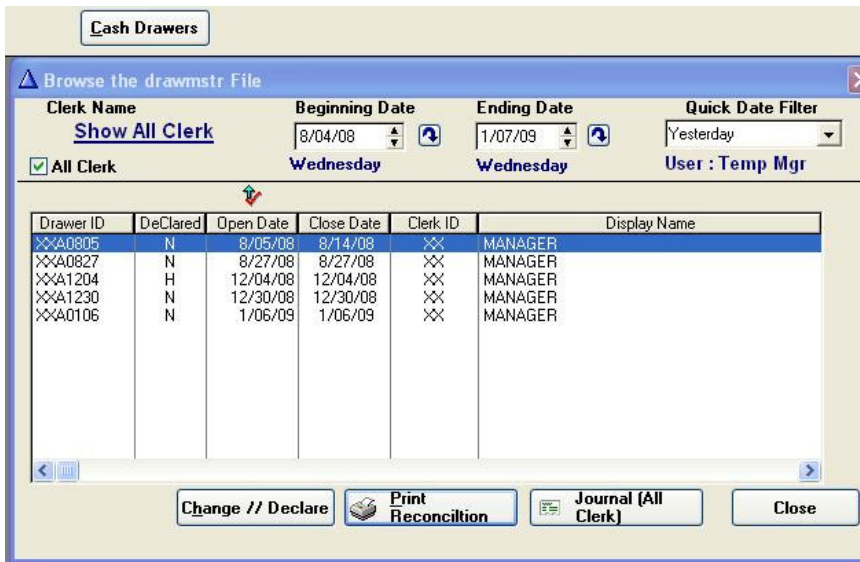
Cash Drawers

Browse the drawmstr File

Clerk Name
Show All Clerk
All Clerk

Beginning Date
8/04/08
Wednesday

Ending Date
1/07/09
Wednesday

Quick Date Filter
Yesterday
User : Temp Mgr

| Drawer ID | DeClared | Open Date | Close Date | Clerk ID | Display Name |
|---|---|---|---|---|---|
| XXA0805 | N | 8/05/08 | 8/14/08 | XX | MANAGER |
| XXA0827 | N | 8/27/08 | 8/27/08 | XX | MANAGER |
| XXA1204 | H | 12/04/08 | 12/04/08 | XX | MANAGER |
| XXA1230 | N | 12/30/08 | 12/30/08 | XX | MANAGER |
| XXA0106 | N | 1/06/09 | 1/06/09 | XX | MANAGER |

Change // Declare
Print Reconciltion
Journal (All Clerk)
Close